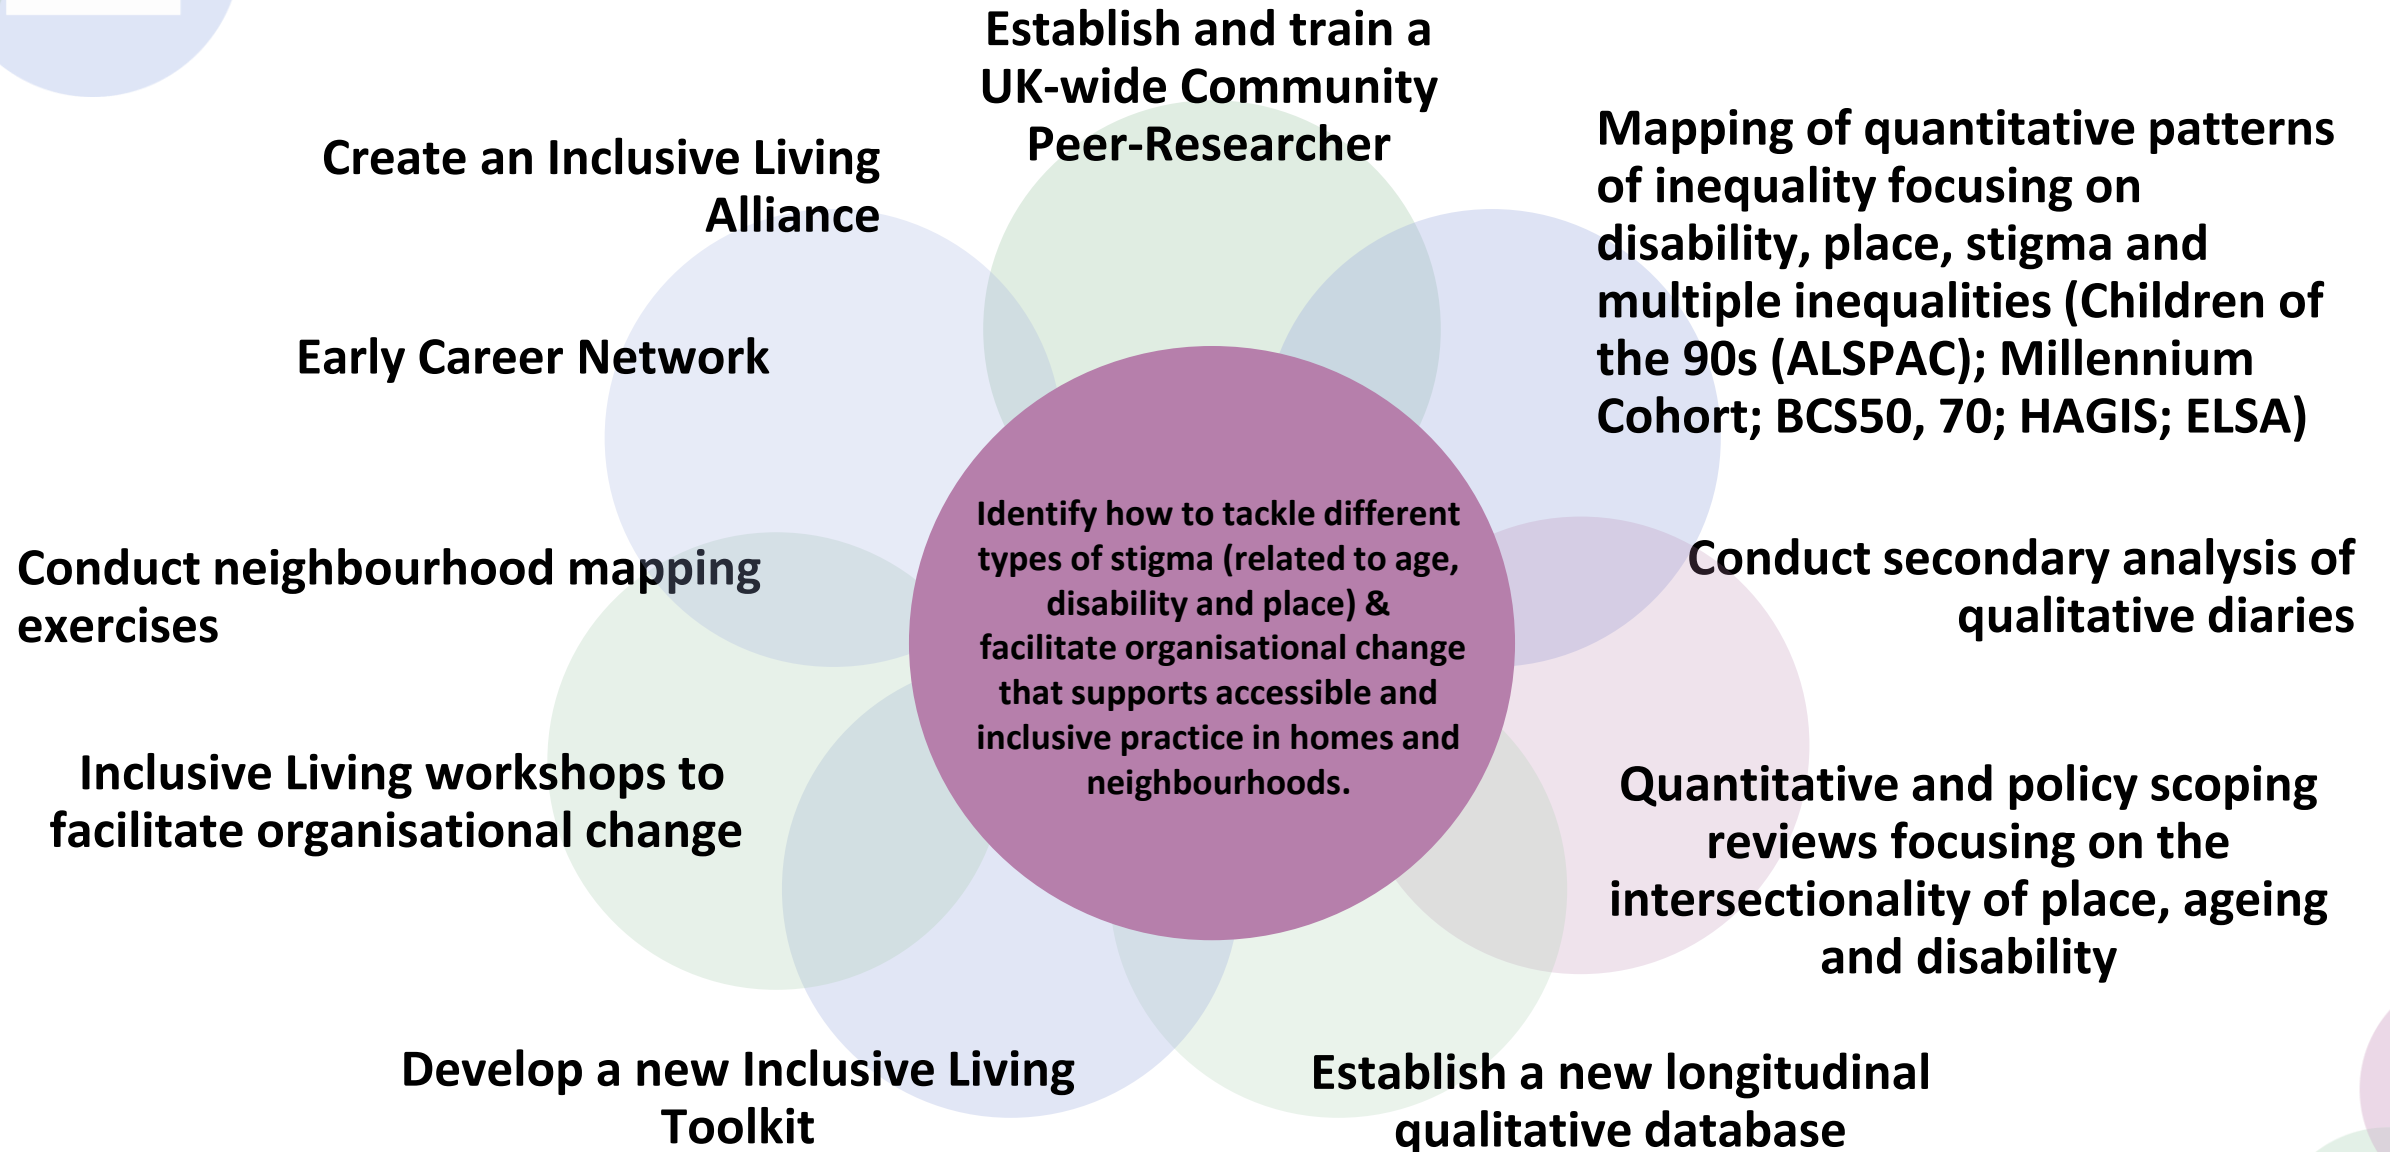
Establish and train a UK-wide Community Peer-Researcher

Create an Inclusive Living Alliance

Mapping of quantitative patterns of inequality focusing on disability, place, stigma and multiple inequalities (Children of the 90s (ALSPAC); Millennium Cohort; BCS50, 70; HAGIS; ELSA)

Early Career Network

Identify how to tackle different types of stigma (related to age, disability and place) & facilitate organisational change that supports accessible and inclusive practice in homes and neighbourhoods.

Conduct neighbourhood mapping exercises

Conduct secondary analysis of qualitative diaries

Inclusive Living workshops to facilitate organisational change

Quantitative and policy scoping reviews focusing on the intersectionality of place, ageing and disability

Develop a new Inclusive Living Toolkit

Establish a new longitudinal qualitative database